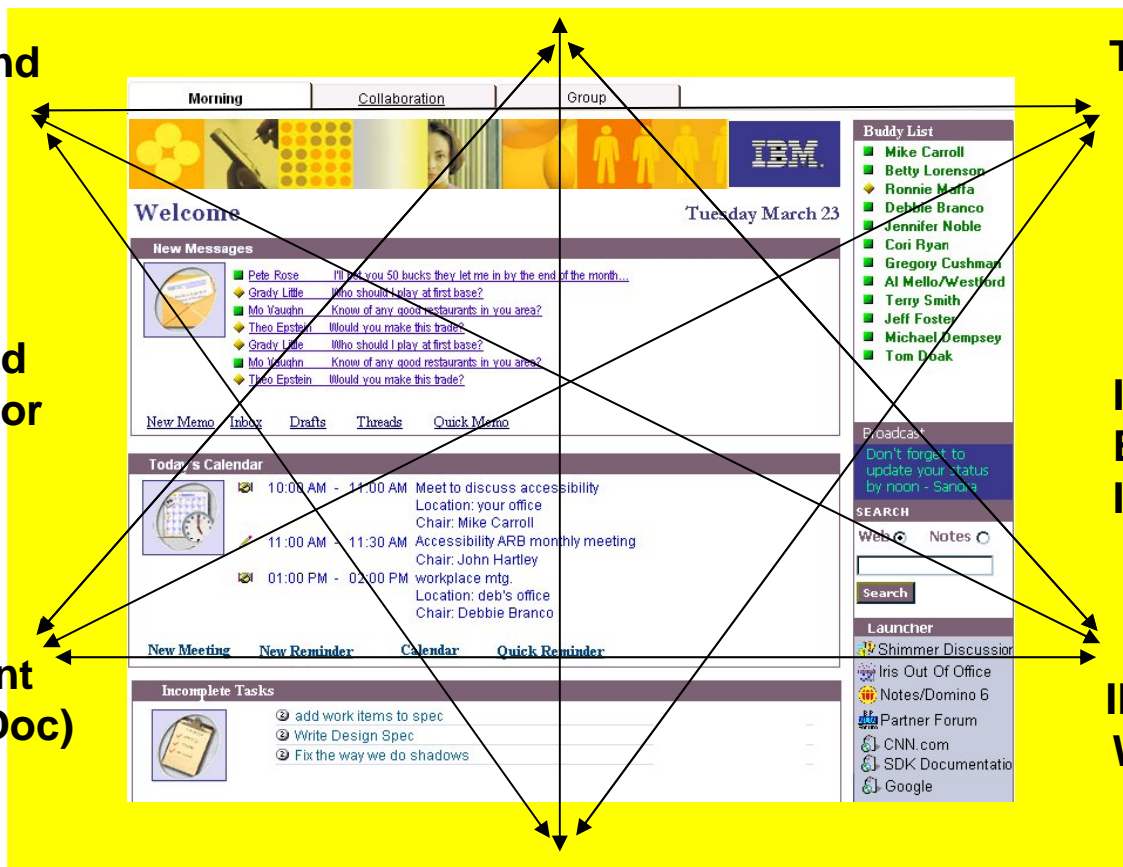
nd

d
or

nt
Doc)

T

I
E
I

I
W

Morning | Collaboration | Group

IBM

Welcome

Tuesday March 23

New Messages

Pete Rose I'll bet you 50 bucks they let me in by the end of the month...
Grady Little Who should I play at first base?
Mo Vaughn Know of any good restaurants in you area?
Theo Epstein Would you make this trade?
Grady Little Who should I play at first base?
Mo Vaughn Know of any good restaurants in you area?
Theo Epstein Would you make this trade?

New Memo Inbox Drafts Threads Quick Memo

Today's Calendar

10:00 AM - 11:00 AM Meet to discuss accessibility
Location: your office
Chair: Mike Carroll
11:00 AM - 11:30 AM Accessibility ARB monthly meeting
Chair: John Hartley
01:00 PM - 02:00 PM workplace mtg.
Location: deb's office
Chair: Debbie Branco

New Meeting New Reminder Calendar Quick Reminder

Incomplete Tasks

add work items to spec
Write Design Spec
Fix the way we do shadows

Buddy List
Mike Carroll
Betty Lorenson
Ronnie Maffa
Debbie Branco
Jennifer Noble
Cori Ryan
Gregory Cushman
Al Mello/Westford
Terry Smith
Jeff Foster
Michael Dempsey
Tom Doak

Broadcast
Don't forget to update your status by noon - Sandra

SEARCH
Web Notes
Search

Launcher
Shimmer Discussion
Iris Out Of Office
Notes/Domino 6
Partner Forum
CNN.com
SDK Documentatio
Google